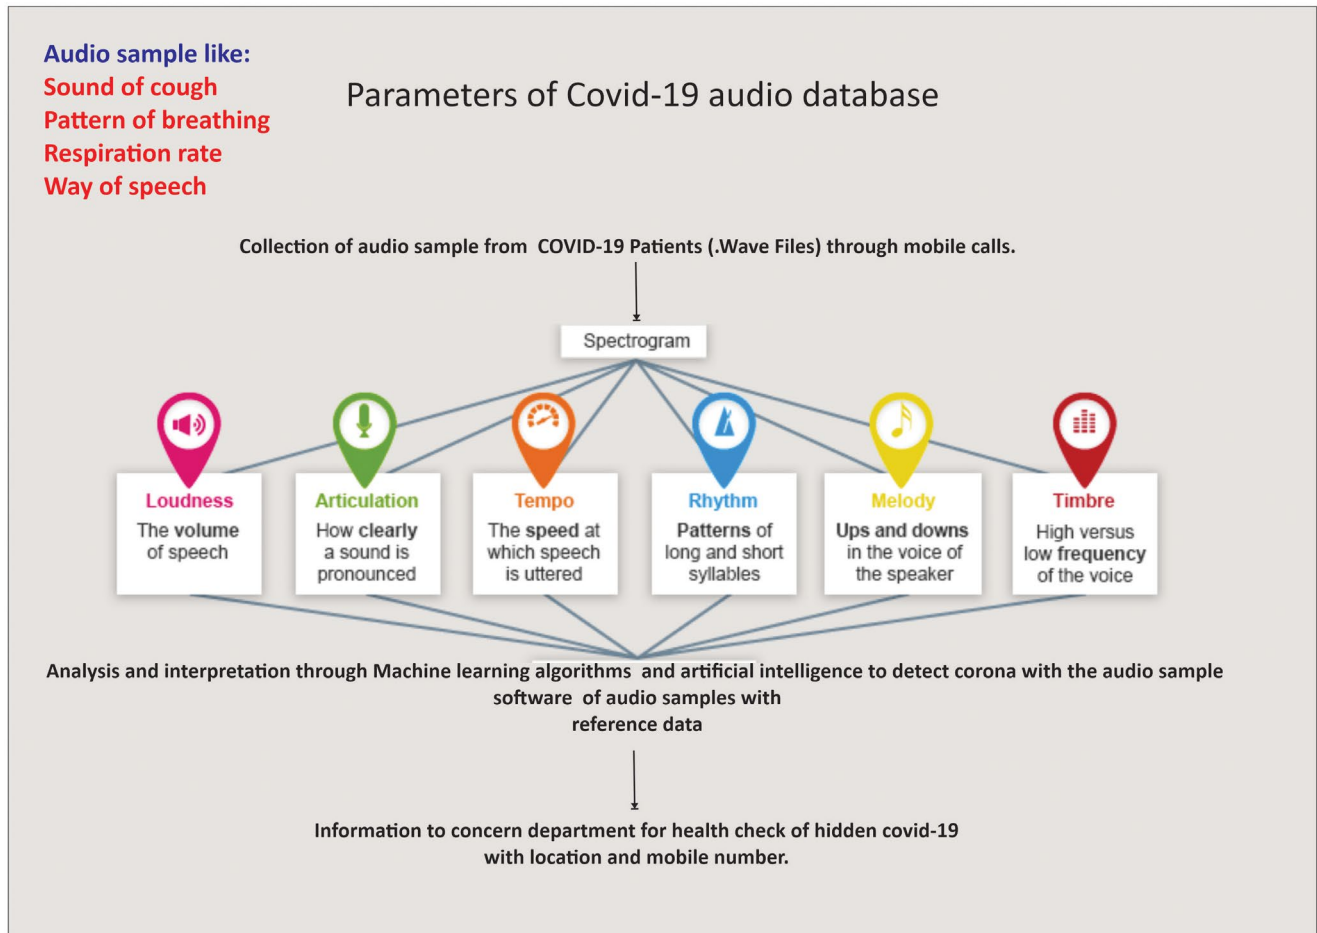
Audio sample like:
Sound of cough
Pattern of breathing
Respiration rate
Way of speech

Parameters of Covid-19 audio database

Collection of audio sample from COVID-19 Patients (.Wave Files) through mobile calls.

Spectrogram

Loudness
The volume of speech

Articulation
How clearly a sound is pronounced

Tempo
The speed at which speech is uttered

Rhythm
Patterns of long and short syllables

Melody
Ups and downs in the voice of the speaker

Timbre
High versus low frequency of the voice

Analysis and interpretation through Machine learning algorithms and artificial intelligence to detect corona with the audio sample software of audio samples with reference data

Information to concern department for health check of hidden covid-19 with location and mobile number.